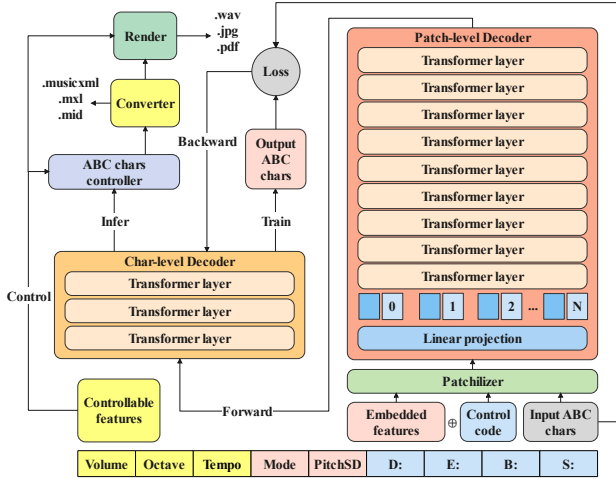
Render

.wav
.jpg
.pdf

Loss

.musicxml
.mxl
.mid

Converter

Backward

Output ABC chars

ABC chars controller

Infer

Train

Control

Char-level Decoder
Transformer layer
Transformer layer
Transformer layer

Controllable features

Forward

Patch-level Decoder
Transformer layer
Transformer layer
Transformer layer
Transformer layer
Transformer layer
Transformer layer
Transformer layer
Transformer layer
Transformer layer

0 1 2 ... N

Linear projection

Patchilizer

Embedded features
$\oplus$
Control code
Input ABC chars

| Volume | Octave | Tempo | Mode | PitchSD | D: | E: | B: | S: |